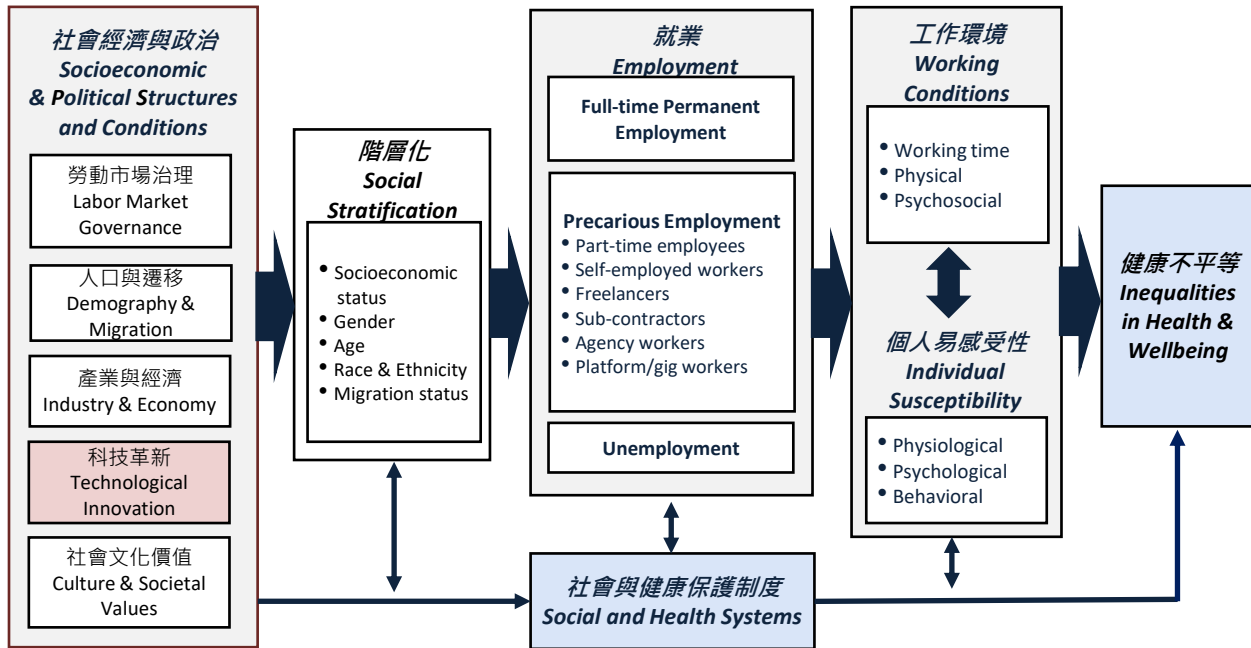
社會經濟與政治
Socioeconomic & Political Structures and Conditions

勞動市場治理
Labor Market Governance

人口與遷移
Demography & Migration

產業與經濟
Industry & Economy

科技革新
Technological Innovation

社會文化價值
Culture & Societal Values

階層化
Social Stratification

- Socioeconomic status
- Gender
- Age
- Race & Ethnicity
- Migration status

就業
Employment

Full-time Permanent Employment

Precarious Employment
- Part-time employees
- Self-employed workers
- Freelancers
- Sub-contractors
- Agency workers
- Platform/gig workers

Unemployment

工作環境
Working Conditions

- Working time
- Physical
- Psychosocial

個人易感受性
Individual Susceptibility

- Physiological
- Psychological
- Behavioral

健康不平等
Inequalities in Health & Wellbeing

社會與健康保護制度
Social and Health Systems